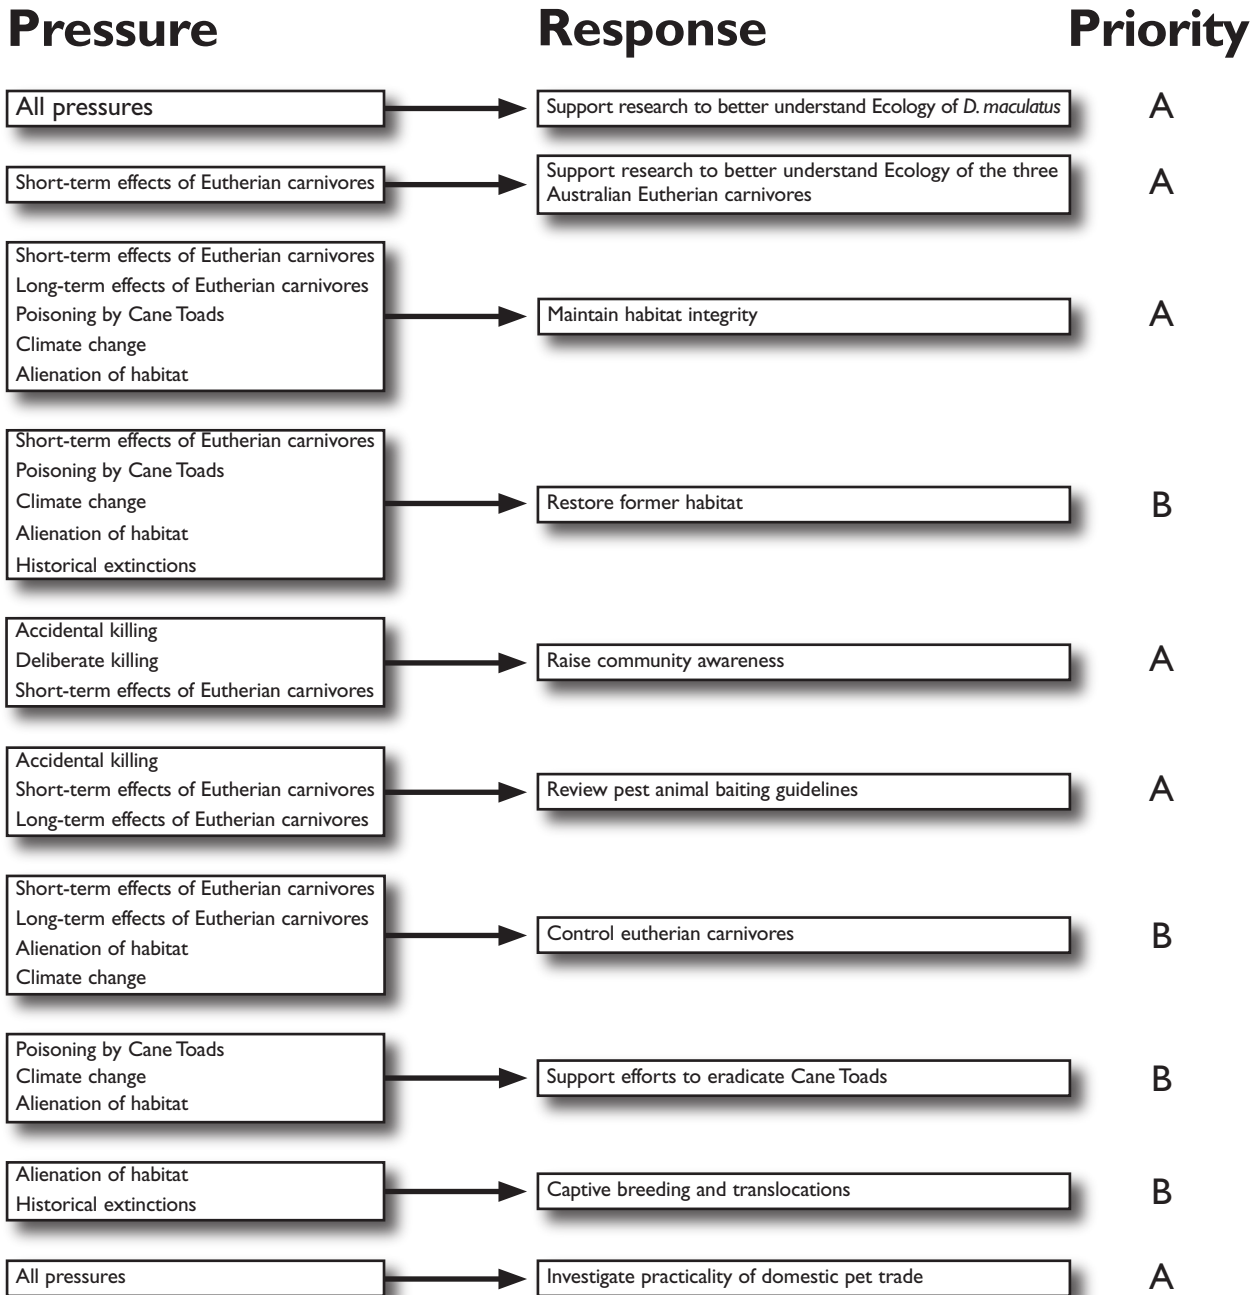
Pressure

Response

Priority

All pressures

Support research to better understand Ecology of D. maculatus

A

Short-term effects of Eutherian carnivores

Support research to better understand Ecology of the three Australian Eutherian carnivores

A

Short-term effects of Eutherian carnivores
Long-term effects of Eutherian carnivores
Poisoning by Cane Toads
Climate change
Alienation of habitat

Maintain habitat integrity

A

Short-term effects of Eutherian carnivores
Poisoning by Cane Toads
Climate change
Alienation of habitat
Historical extinctions

Restore former habitat

B

Accidental killing
Deliberate killing
Short-term effects of Eutherian carnivores

Raise community awareness

A

Accidental killing
Short-term effects of Eutherian carnivores
Long-term effects of Eutherian carnivores

Review pest animal baiting guidelines

A

Short-term effects of Eutherian carnivores
Long-term effects of Eutherian carnivores
Alienation of habitat
Climate change

Control eutherian carnivores

B

Poisoning by Cane Toads
Climate change
Alienation of habitat

Support efforts to eradicate Cane Toads

B

Alienation of habitat
Historical extinctions

Captive breeding and translocations

B

All pressures

Investigate practicality of domestic pet trade

A